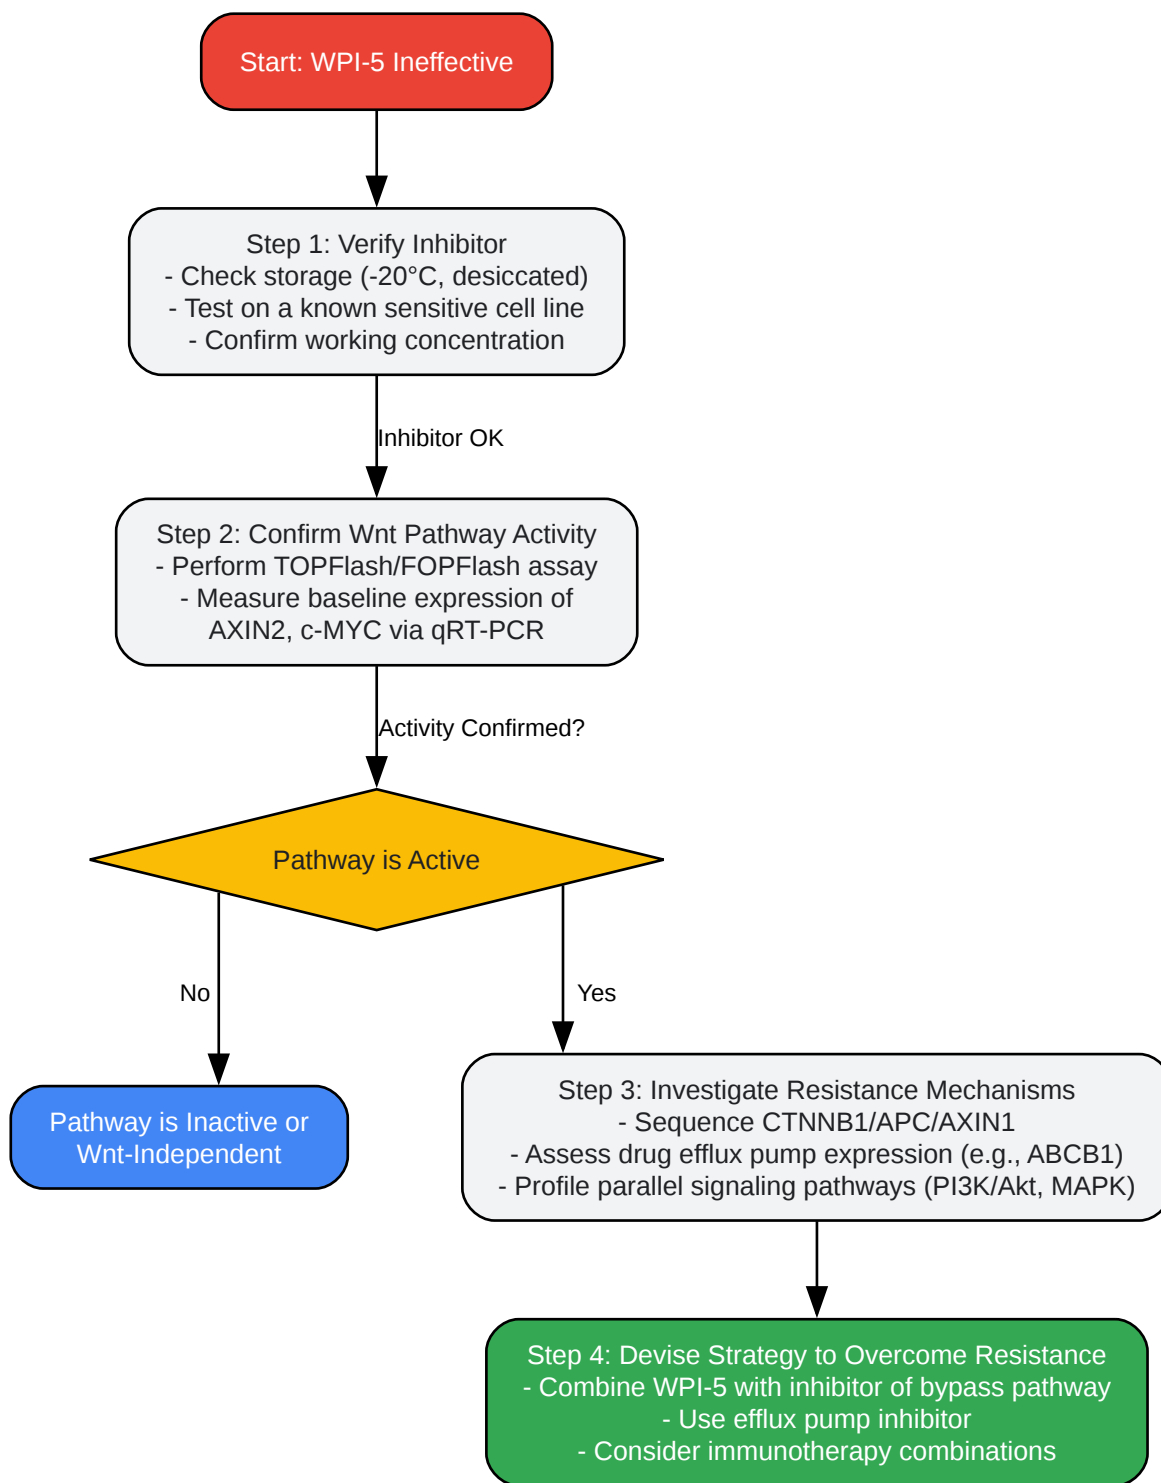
Start: WPI-5 Ineffective

Step 1: Verify Inhibitor
- Check storage (-20°C, desiccated)
- Test on a known sensitive cell line
- Confirm working concentration

Inhibitor OK

Step 2: Confirm Wnt Pathway Activity
- Perform TOPFlash/FOPFlash assay
- Measure baseline expression of AXIN2, c-MYC via qRT-PCR

Activity Confirmed?

Pathway is Active

No

Yes

Pathway is Inactive or Wnt-Independent

Step 3: Investigate Resistance Mechanisms
- Sequence CTNNB1/APC/AXIN1
- Assess drug efflux pump expression (e.g., ABCB1)
- Profile parallel signaling pathways (PI3K/Akt, MAPK)

Step 4: Devise Strategy to Overcome Resistance
- Combine WPI-5 with inhibitor of bypass pathway
- Use efflux pump inhibitor
- Consider immunotherapy combinations